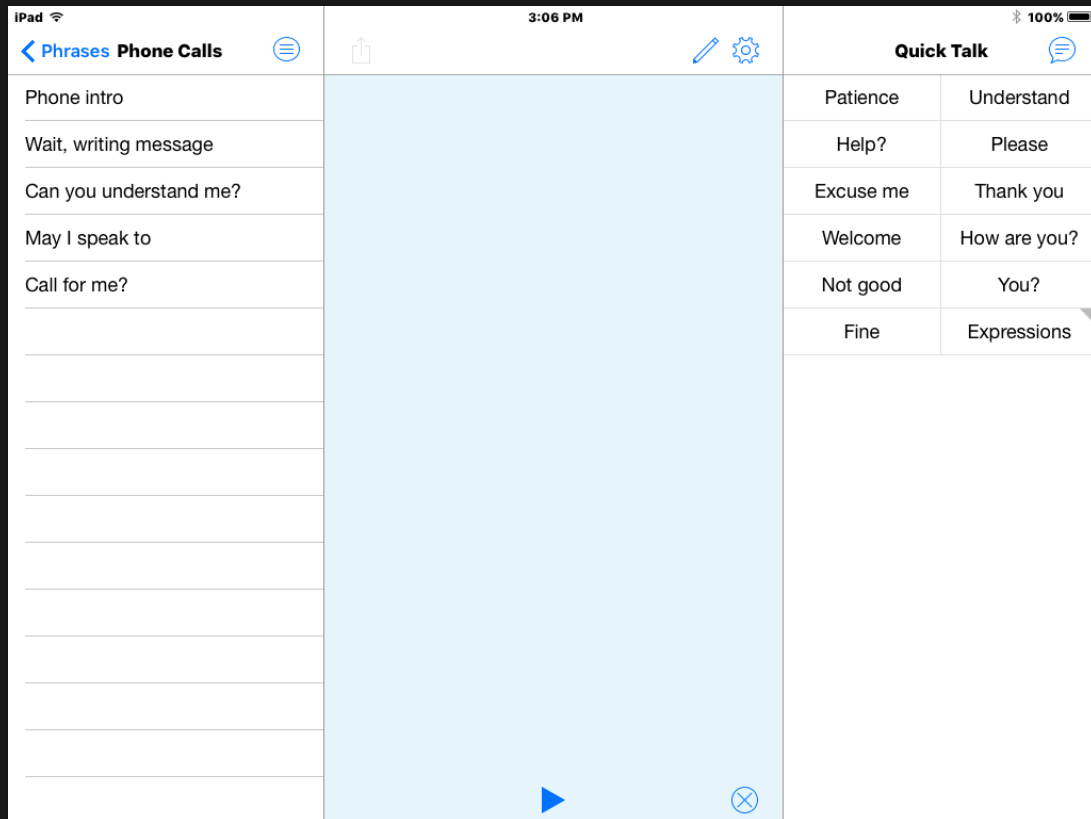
iPad 3:06 PM 100%

Phrases Phone Calls

Phone intro
Wait, writing message
Can you understand me?
May I speak to
Call for me?

Quick Talk

| Patience | Understand |
|---|---|
| Help? | Please |
| Excuse me | Thank you |
| Welcome | How are you? |
| Not good | You? |
| Fine | Expressions |